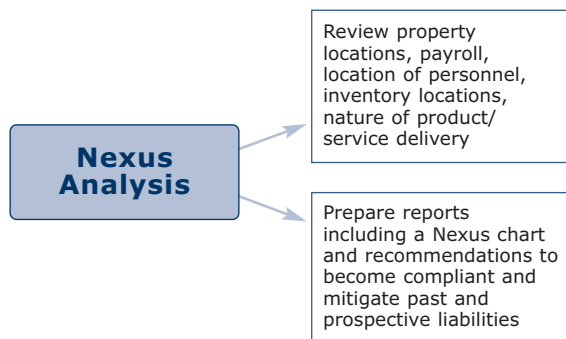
Nexus Analysis

Review property locations, payroll, location of personnel, inventory locations, nature of product/ service delivery

Prepare reports including a Nexus chart and recommendations to become compliant and mitigate past and prospective liabilities